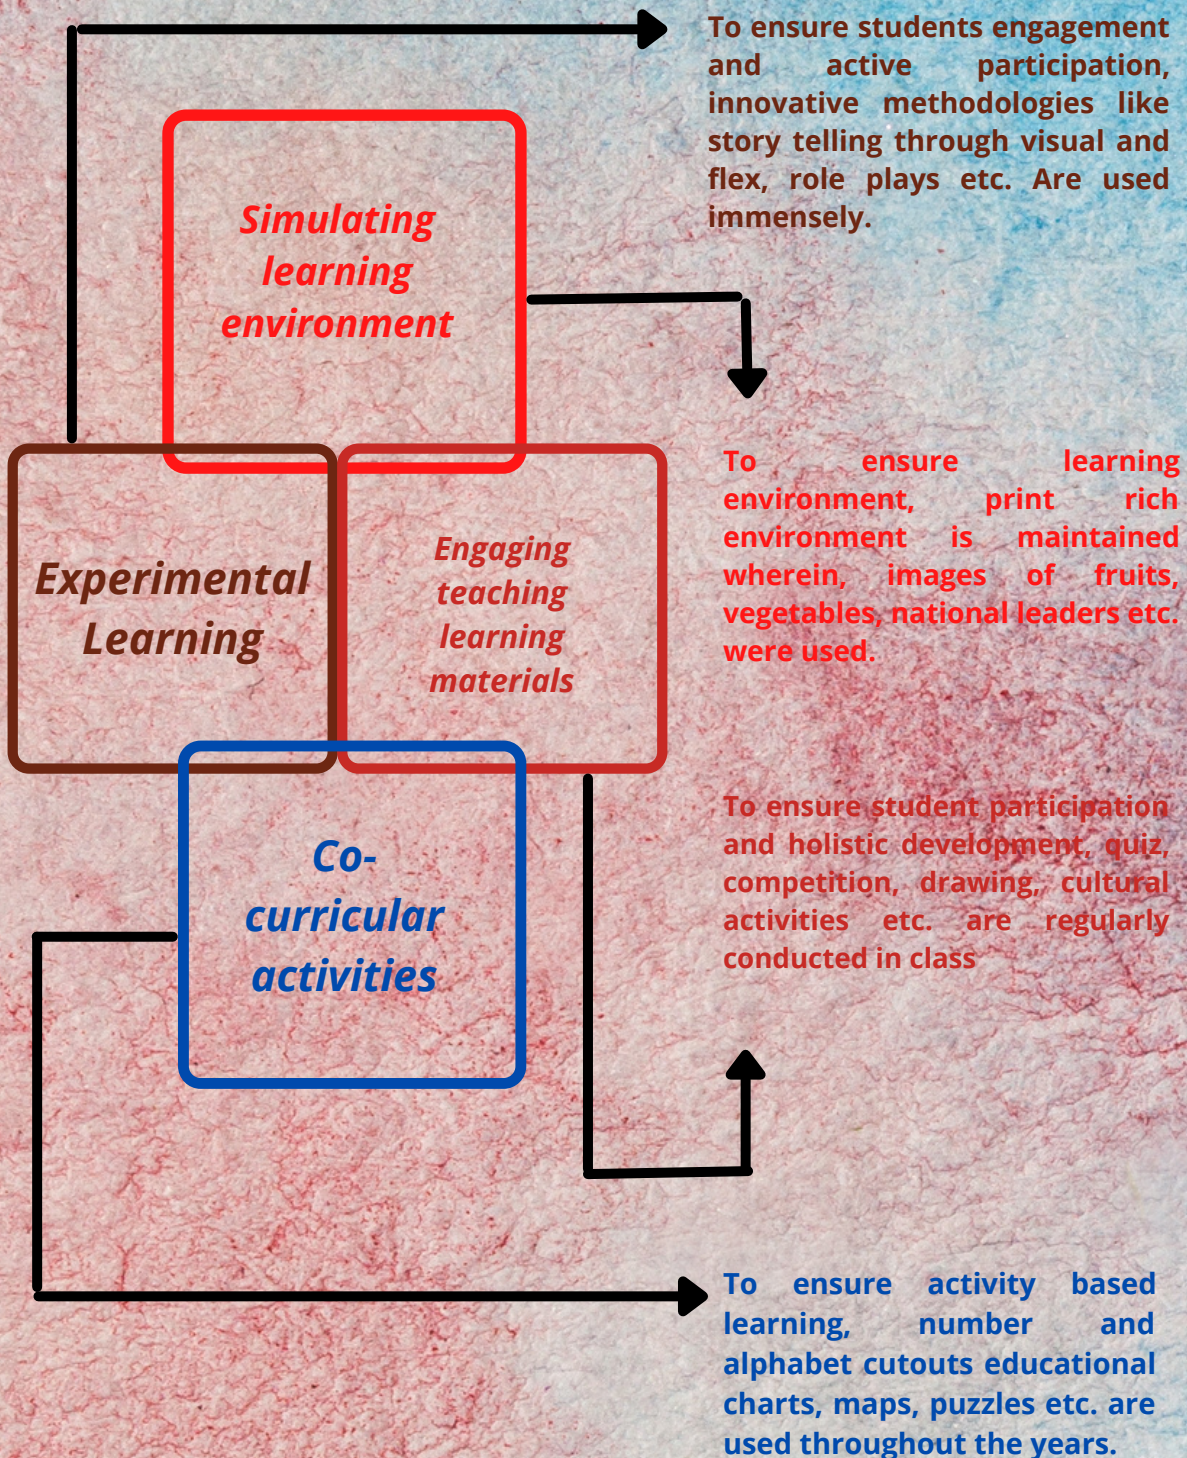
To ensure students engagement and active participation, innovative methodologies like story telling through visual and flex, role plays etc. Are used immensely.

Simulating learning environment

To ensure learning environment, print rich environment is maintained wherein, images of fruits, vegetables, national leaders etc. were used.

Experimental Learning

Engaging teaching learning materials

To ensure student participation and holistic development, quiz, competition, drawing, cultural activities etc. are regularly conducted in class

Co-curricular activities

To ensure activity based learning, number and alphabet cutouts educational charts, maps, puzzles etc. are used throughout the years.